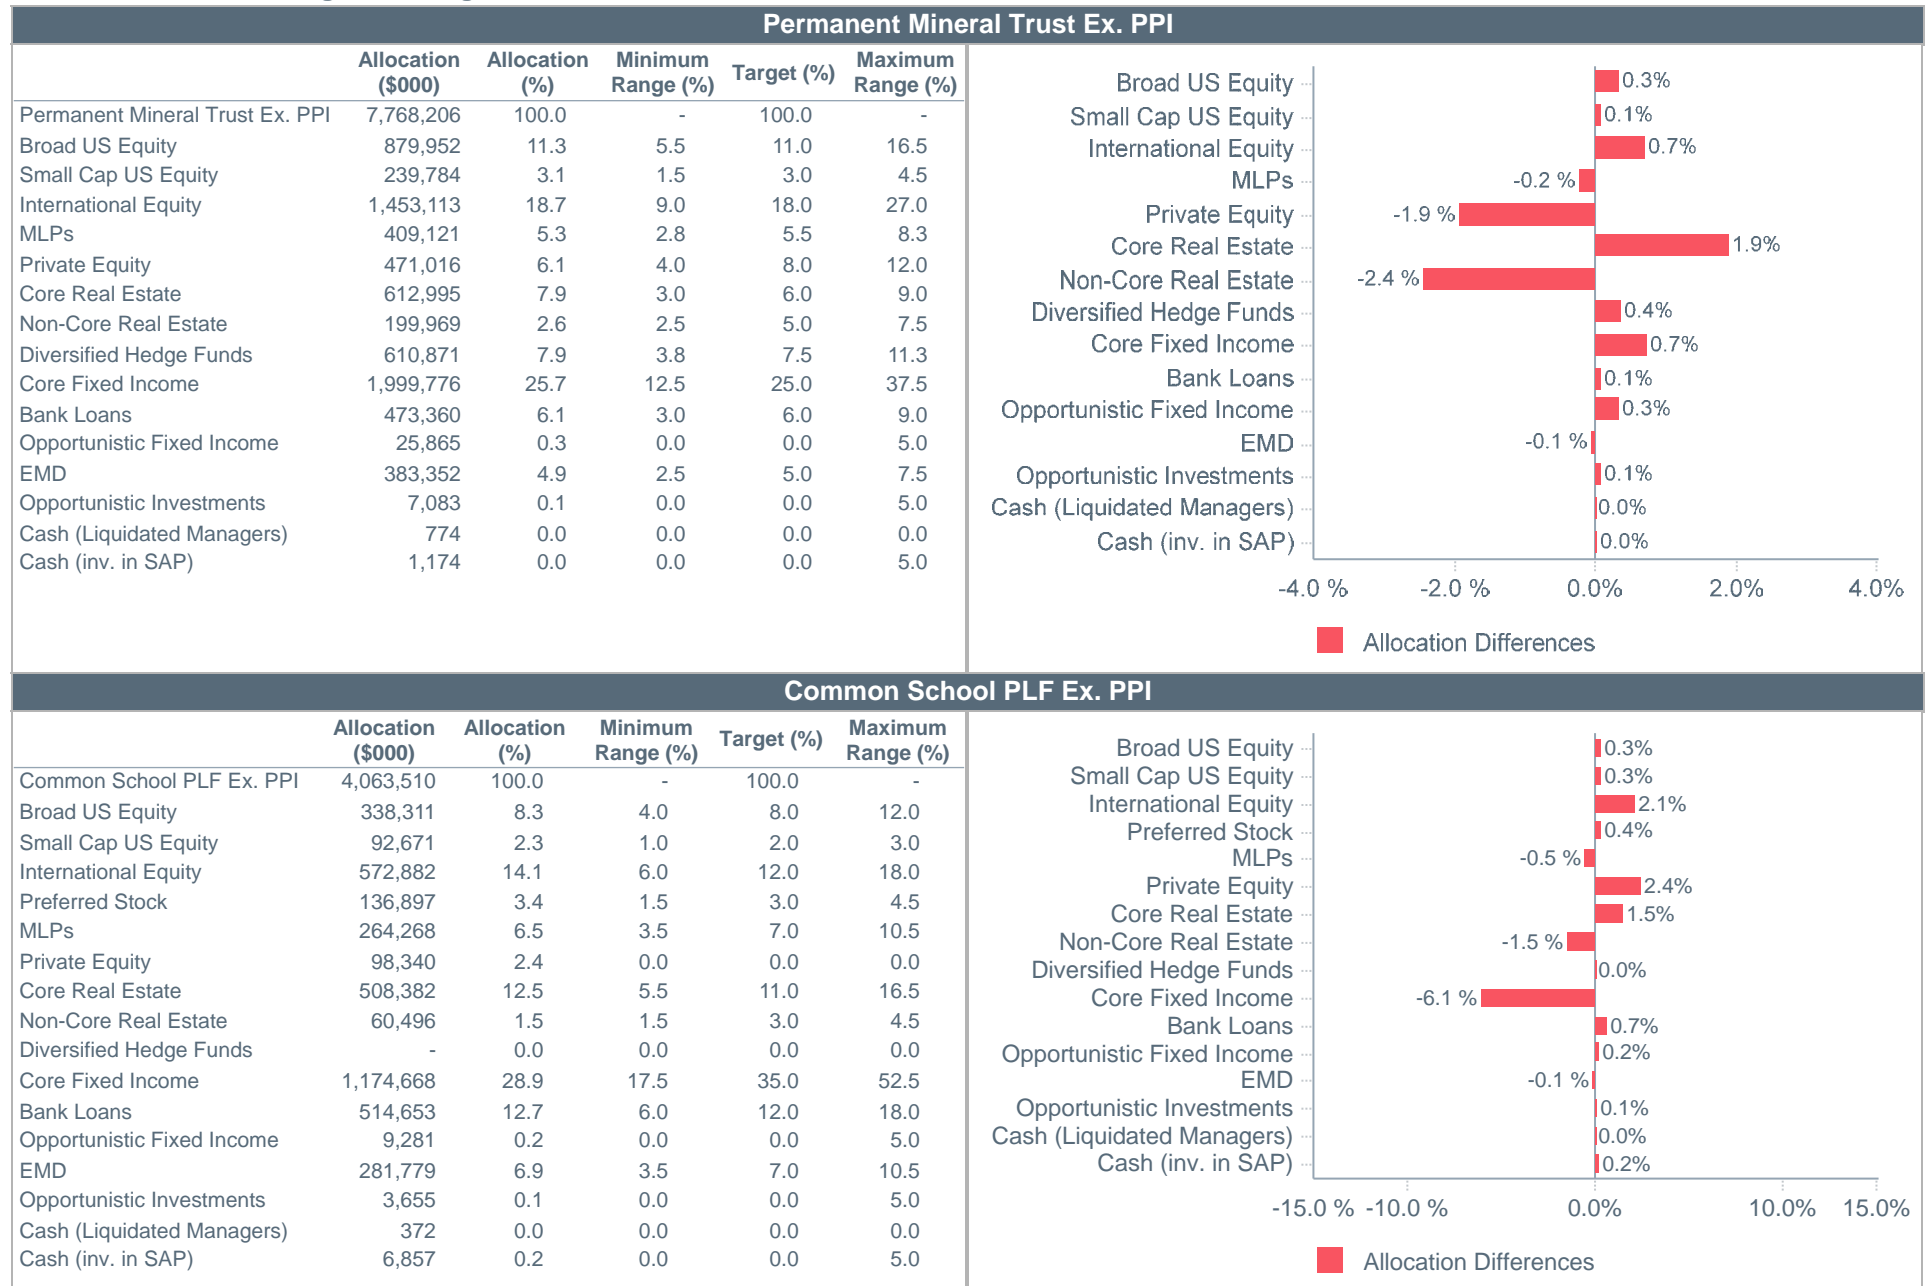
Permanent Mineral Trust Ex. PPI

| | Allocation ($000) | Allocation (%) | Minimum Range (%) | Target (%) | Maximum Range (%) |
|---|---|---|---|---|---|
| Permanent Mineral Trust Ex. PPI | 7,768,206 | 100.0 | - | 100.0 | - |
| Broad US Equity | 879,952 | 11.3 | 5.5 | 11.0 | 16.5 |
| Small Cap US Equity | 239,784 | 3.1 | 1.5 | 3.0 | 4.5 |
| International Equity | 1,453,113 | 18.7 | 9.0 | 18.0 | 27.0 |
| MLPs | 409,121 | 5.3 | 2.8 | 5.5 | 8.3 |
| Private Equity | 471,016 | 6.1 | 4.0 | 8.0 | 12.0 |
| Core Real Estate | 612,995 | 7.9 | 3.0 | 6.0 | 9.0 |
| Non-Core Real Estate | 199,969 | 2.6 | 2.5 | 5.0 | 7.5 |
| Diversified Hedge Funds | 610,871 | 7.9 | 3.8 | 7.5 | 11.3 |
| Core Fixed Income | 1,999,776 | 25.7 | 12.5 | 25.0 | 37.5 |
| Bank Loans | 473,360 | 6.1 | 3.0 | 6.0 | 9.0 |
| Opportunistic Fixed Income | 25,865 | 0.3 | 0.0 | 0.0 | 5.0 |
| EMD | 383,352 | 4.9 | 2.5 | 5.0 | 7.5 |
| Opportunistic Investments | 7,083 | 0.1 | 0.0 | 0.0 | 5.0 |
| Cash (Liquidated Managers) | 774 | 0.0 | 0.0 | 0.0 | 0.0 |
| Cash (inv. in SAP) | 1,174 | 0.0 | 0.0 | 0.0 | 5.0 |

Broad US Equity 0.3%
Small Cap US Equity 0.1%
International Equity 0.7%
MLPs -0.2 %
Private Equity -1.9 %
Core Real Estate 1.9%
Non-Core Real Estate -2.4 %
Diversified Hedge Funds 0.4%
Core Fixed Income 0.7%
Bank Loans 0.1%
Opportunistic Fixed Income 0.3%
EMD -0.1 %
Opportunistic Investments 0.1%
Cash (Liquidated Managers) 0.0%
Cash (inv. in SAP) 0.0%
-4.0 % -2.0 % 0.0% 2.0% 4.0%
Allocation Differences

Common School PLF Ex. PPI

| | Allocation ($000) | Allocation (%) | Minimum Range (%) | Target (%) | Maximum Range (%) |
|---|---|---|---|---|---|
| Common School PLF Ex. PPI | 4,063,510 | 100.0 | - | 100.0 | - |
| Broad US Equity | 338,311 | 8.3 | 4.0 | 8.0 | 12.0 |
| Small Cap US Equity | 92,671 | 2.3 | 1.0 | 2.0 | 3.0 |
| International Equity | 572,882 | 14.1 | 6.0 | 12.0 | 18.0 |
| Preferred Stock | 136,897 | 3.4 | 1.5 | 3.0 | 4.5 |
| MLPs | 264,268 | 6.5 | 3.5 | 7.0 | 10.5 |
| Private Equity | 98,340 | 2.4 | 0.0 | 0.0 | 0.0 |
| Core Real Estate | 508,382 | 12.5 | 5.5 | 11.0 | 16.5 |
| Non-Core Real Estate | 60,496 | 1.5 | 1.5 | 3.0 | 4.5 |
| Diversified Hedge Funds | - | 0.0 | 0.0 | 0.0 | 0.0 |
| Core Fixed Income | 1,174,668 | 28.9 | 17.5 | 35.0 | 52.5 |
| Bank Loans | 514,653 | 12.7 | 6.0 | 12.0 | 18.0 |
| Opportunistic Fixed Income | 9,281 | 0.2 | 0.0 | 0.0 | 5.0 |
| EMD | 281,779 | 6.9 | 3.5 | 7.0 | 10.5 |
| Opportunistic Investments | 3,655 | 0.1 | 0.0 | 0.0 | 5.0 |
| Cash (Liquidated Managers) | 372 | 0.0 | 0.0 | 0.0 | 0.0 |
| Cash (inv. in SAP) | 6,857 | 0.2 | 0.0 | 0.0 | 5.0 |

Broad US Equity 0.3%
Small Cap US Equity 0.3%
International Equity 2.1%
Preferred Stock 0.4%
MLPs -0.5 %
Private Equity 2.4%
Core Real Estate 1.5%
Non-Core Real Estate -1.5 %
Diversified Hedge Funds 0.0%
Core Fixed Income -6.1 %
Bank Loans 0.7%
Opportunistic Fixed Income 0.2%
EMD -0.1 %
Opportunistic Investments 0.1%
Cash (Liquidated Managers) 0.0%
Cash (inv. in SAP) 0.2%
-15.0 % -10.0 % 0.0% 10.0% 15.0%
Allocation Differences